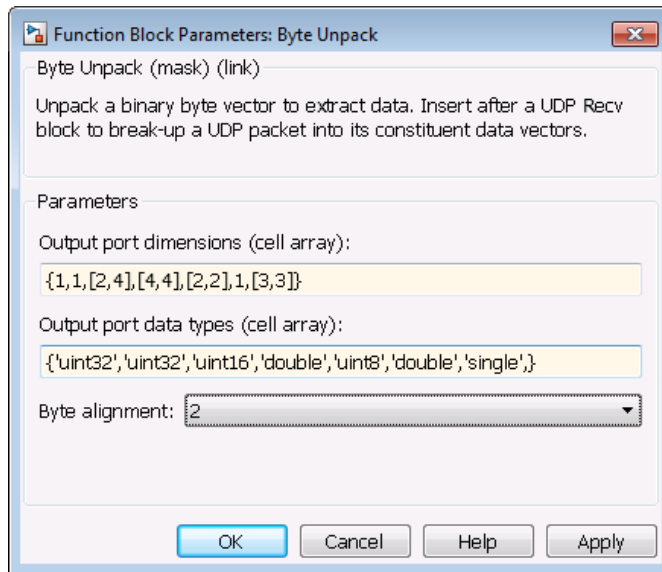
Function Block Parameters: Byte Unpack

Byte Unpack (mask) (link)

Unpack a binary byte vector to extract data. Insert after a UDP Recv block to break-up a UDP packet into its constituent data vectors.

Parameters

Output port dimensions (cell array):

{1,1,[2,4],[4,4],[2,2],1,[3,3]}

Output port data types (cell array):

{'uint32','uint32','uint16','double','uint8','double','single',}

Byte alignment: 2

OK Cancel Help Apply